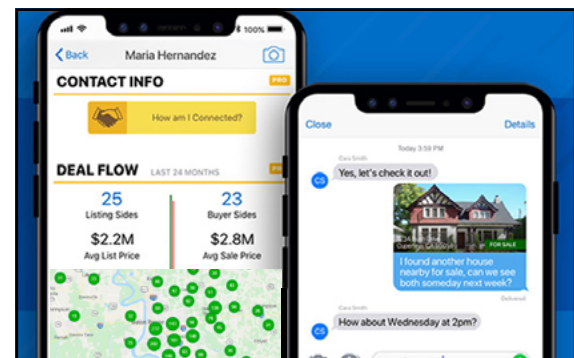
100%

Back

Maria Hernandez

CONTACT INFO

PRO

How am I Connected?

DEAL FLOW

LAST 24 MONTHS

PRO

25
Listing Sides

23
Buyer Sides

$2.2M
Avg List Price

$2.8M
Avg Sale Price

Close

Details

Today 3:59 PM

Cara Smith

CS

Yes, let's check it out!

FOR SALE

I found another house nearby for sale, can we see both someday next week?

Delivered

Cara Smith

CS

How about Wednesday at 2pm?